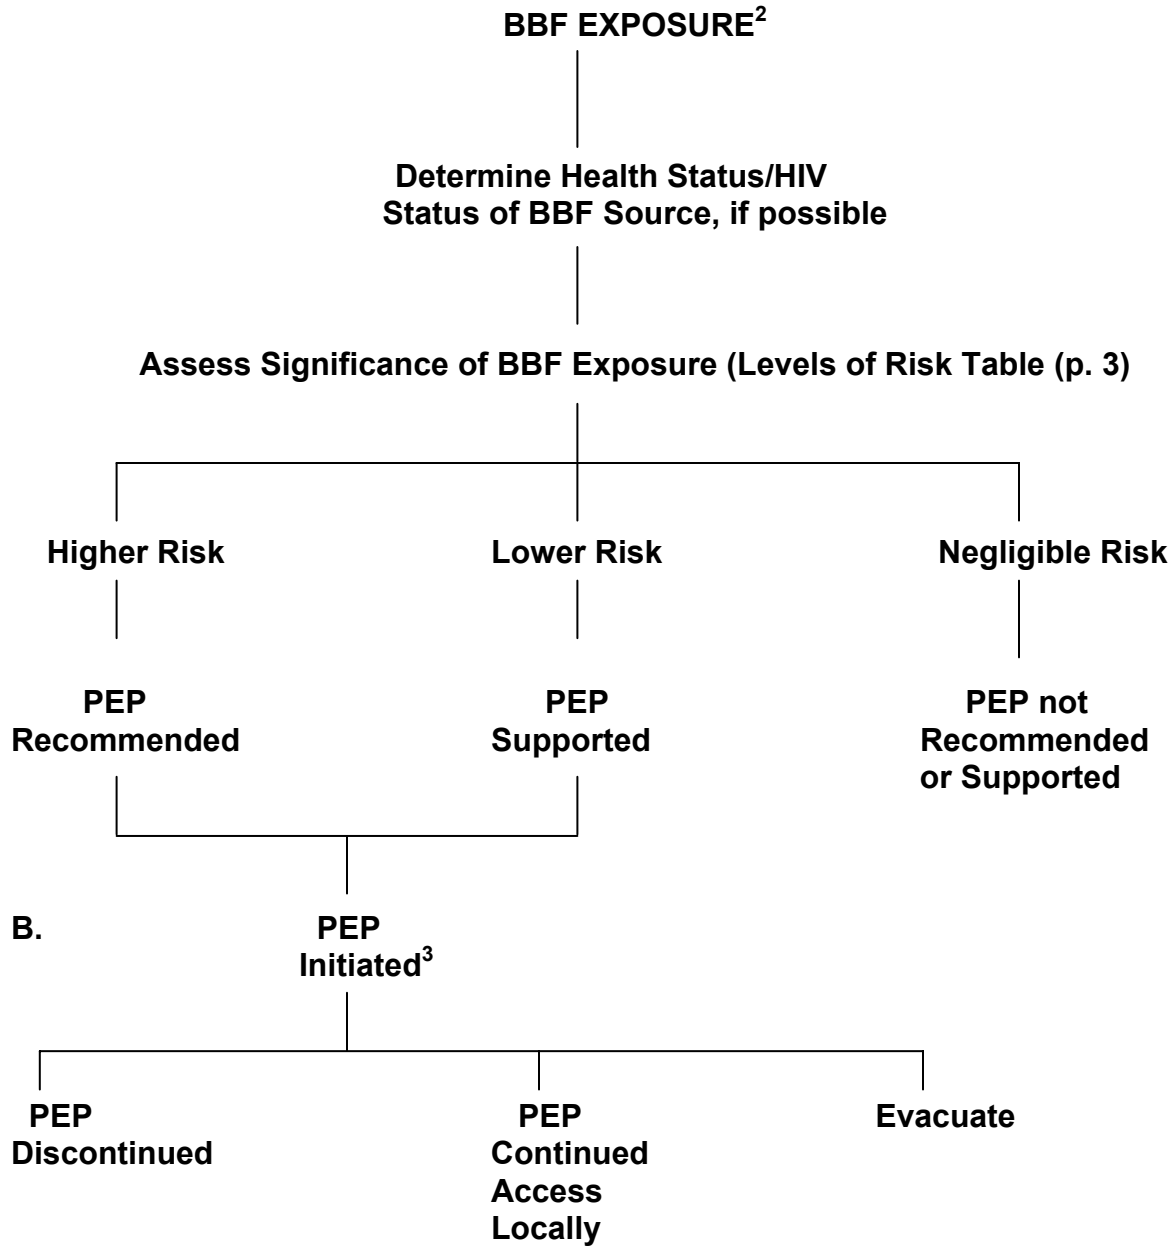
BBF EXPOSURE$^2$

Determine Health Status/HIV Status of BBF Source, if possible

Assess Significance of BBF Exposure (Levels of Risk Table (p. 3)

Higher Risk

Lower Risk

Negligible Risk

PEP Recommended

PEP Supported

PEP not Recommended or Supported

B.

PEP Initiated$^3$

PEP Discontinued

PEP Continued Access Locally

Evacuate